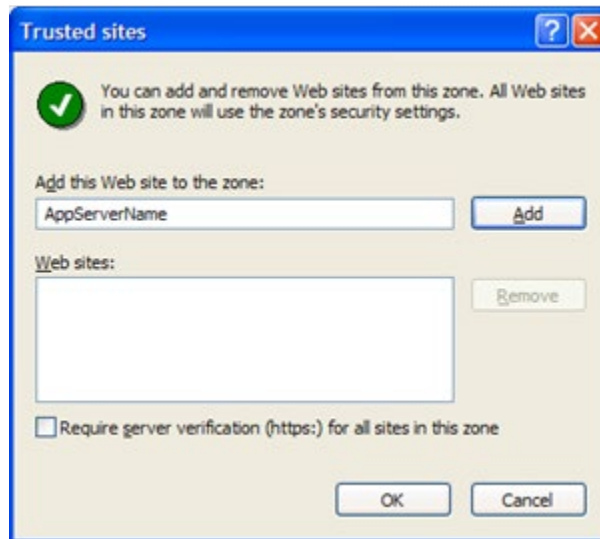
Trusted sites

You can add and remove Web sites from this zone. All Web sites in this zone will use the zone's security settings.

Add this Web site to the zone:

AppServerName

Add

Web sites:

Remove

Require server verification (https:) for all sites in this zone

OK

Cancel